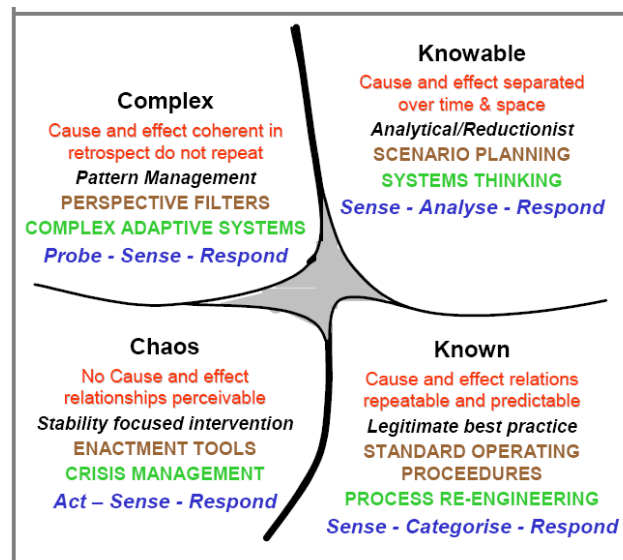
Complex
Cause and effect coherent in retrospect do not repeat
Pattern Management
PERSPECTIVE FILTERS
COMPLEX ADAPTIVE SYSTEMS
Probe - Sense - Respond

Knowable
Cause and effect separated over time & space
Analytical/Reductionist
SCENARIO PLANNING
SYSTEMS THINKING
Sense - Analyse - Respond

Chaos
No Cause and effect relationships perceivable
Stability focused intervention
ENACTMENT TOOLS
CRISIS MANAGEMENT
Act – Sense - Respond

Known
Cause and effect relations repeatable and predictable
Legitimate best practice
STANDARD OPERATING PROCEEDURES
PROCESS RE-ENGINEERING
Sense - Categorise - Respond